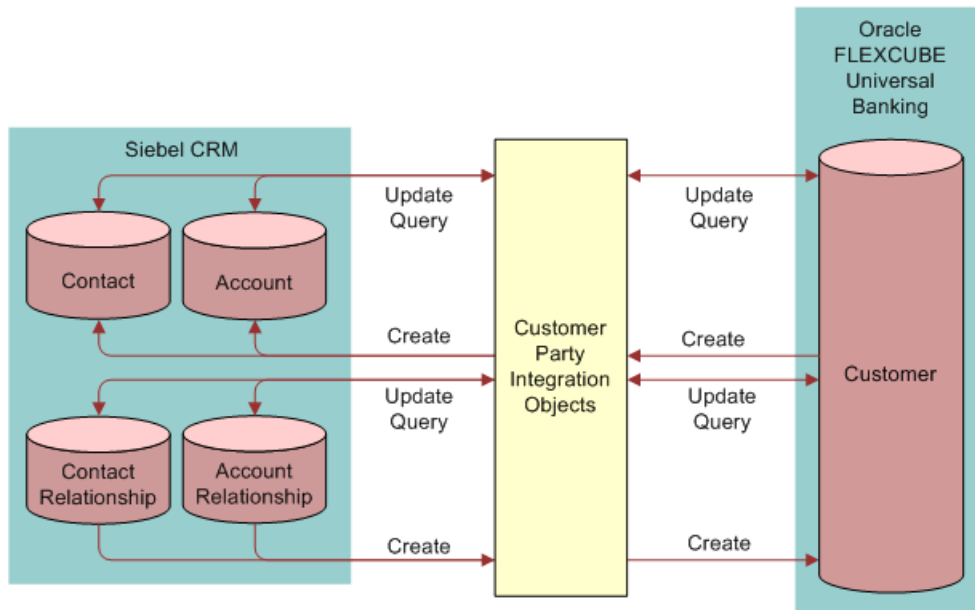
Oracle FLEXCUBE Universal Banking

Siebel CRM

Update Query

Update Query

Contact

Account

Create

Customer Party Integration Objects

Create

Customer

Update Query

Update Query

Contact Relationship

Account Relationship

Create

Create